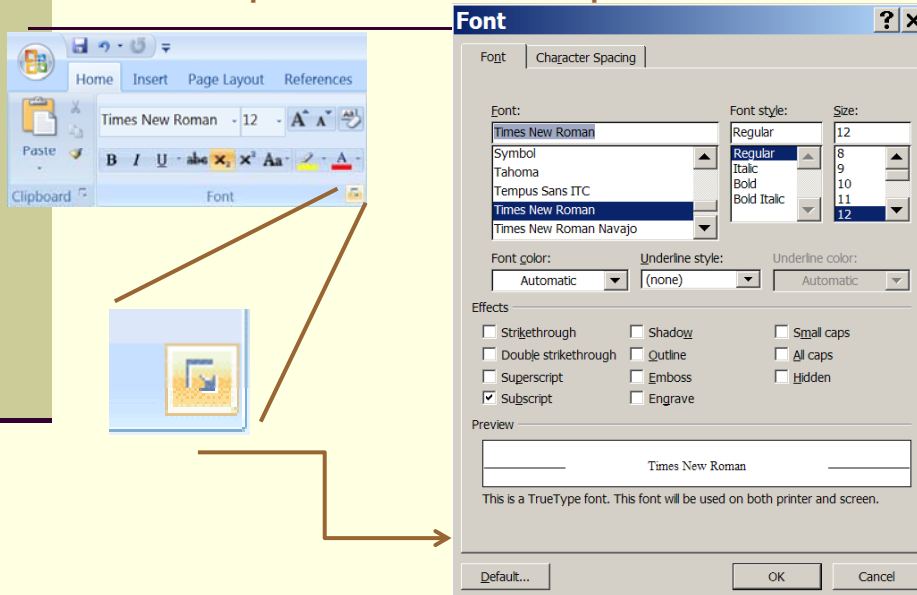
Home Insert Page Layout References

Paste

Times New Roman 12

B I U abe $x_2$ $x^2$ Aa A

Clipboard

Font

Font

Font Character Spacing

Font:

Times New Roman

Symbol
Tahoma
Tempus Sans ITC
Times New Roman
Times New Roman Navajo

Font style:

Regular

Regular
Italic
Bold
Bold Italic

Size:

12

8
9
10
11
12

Font color:

Automatic

Underline style:

(none)

Underline color:

Automatic

Effects

Strikethrough
Double strikethrough
Superscript
Subscript
Shadow
Outline
Emboss
Engrave
Small caps
All caps
Hidden

Preview

Times New Roman

This is a TrueType font. This font will be used on both printer and screen.

Default...

OK

Cancel